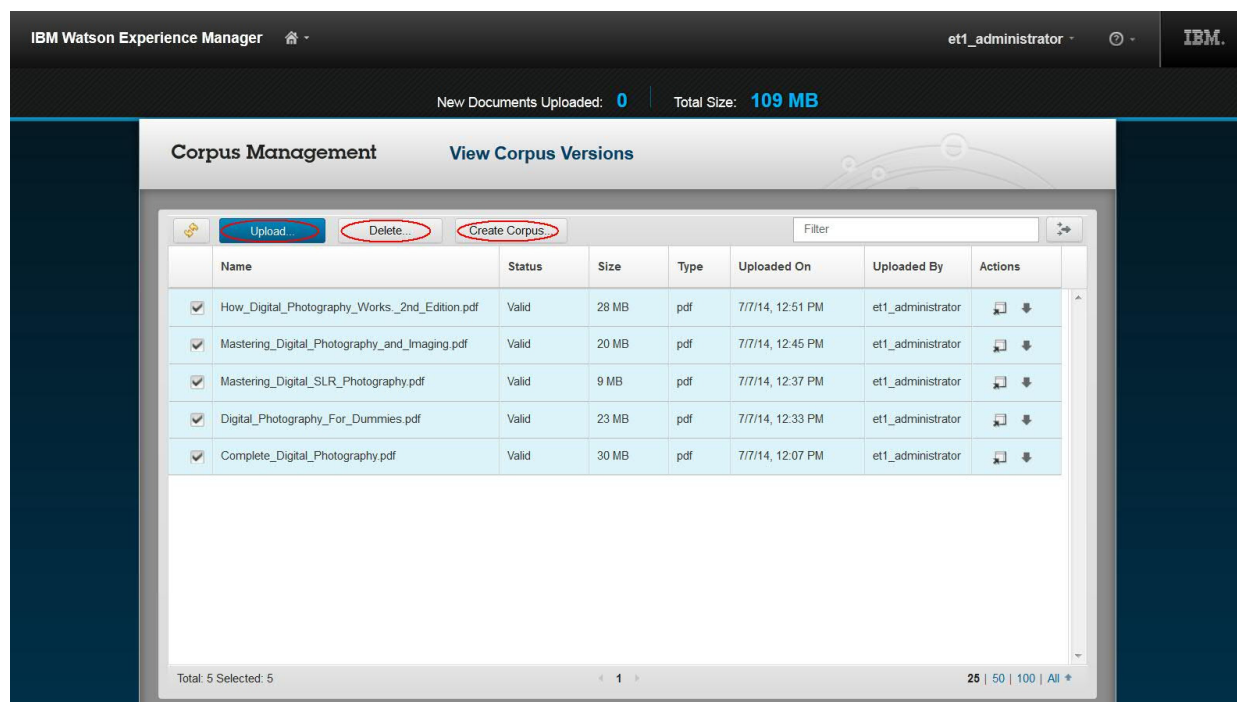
IBM Watson Experience Manager

et1_administrator

IBM.

New Documents Uploaded: 0 Total Size: 109 MB

Corpus Management View Corpus Versions

Upload... Delete... Create Corpus...

Filter

| | Name | Status | Size | Type | Uploaded On | Uploaded By | Actions |
|---|---|---|---|---|---|---|---|
| ✓ | How_Digital_Photography_Works._2nd_Edition.pdf | Valid | 28 MB | pdf | 7/7/14, 12:51 PM | et1_administrator | |
| ✓ | Mastering_Digital_Photography_and_Imaging.pdf | Valid | 20 MB | pdf | 7/7/14, 12:45 PM | et1_administrator | |
| ✓ | Mastering_Digital_SLR_Photography.pdf | Valid | 9 MB | pdf | 7/7/14, 12:37 PM | et1_administrator | |
| ✓ | Digital_Photography_For_Dummies.pdf | Valid | 23 MB | pdf | 7/7/14, 12:33 PM | et1_administrator | |
| ✓ | Complete_Digital_Photography.pdf | Valid | 30 MB | pdf | 7/7/14, 12:07 PM | et1_administrator | |

Total: 5 Selected: 5

1

25 | 50 | 100 | All